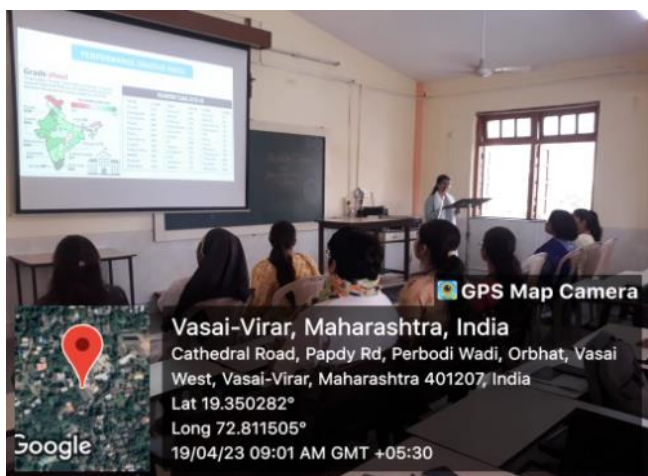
PERFORMANCE GRADING INDEX

Grade

GPS Map Camera

Vasai-Virar, Maharashtra, India

Cathedral Road, Papdy Rd, Perbodi Wadi, Orbhat, Vasai West, Vasai-Virar, Maharashtra 401207, India

Lat 19.350282°

Long 72.811505°

19/04/23 09:01 AM GMT +05:30

Google